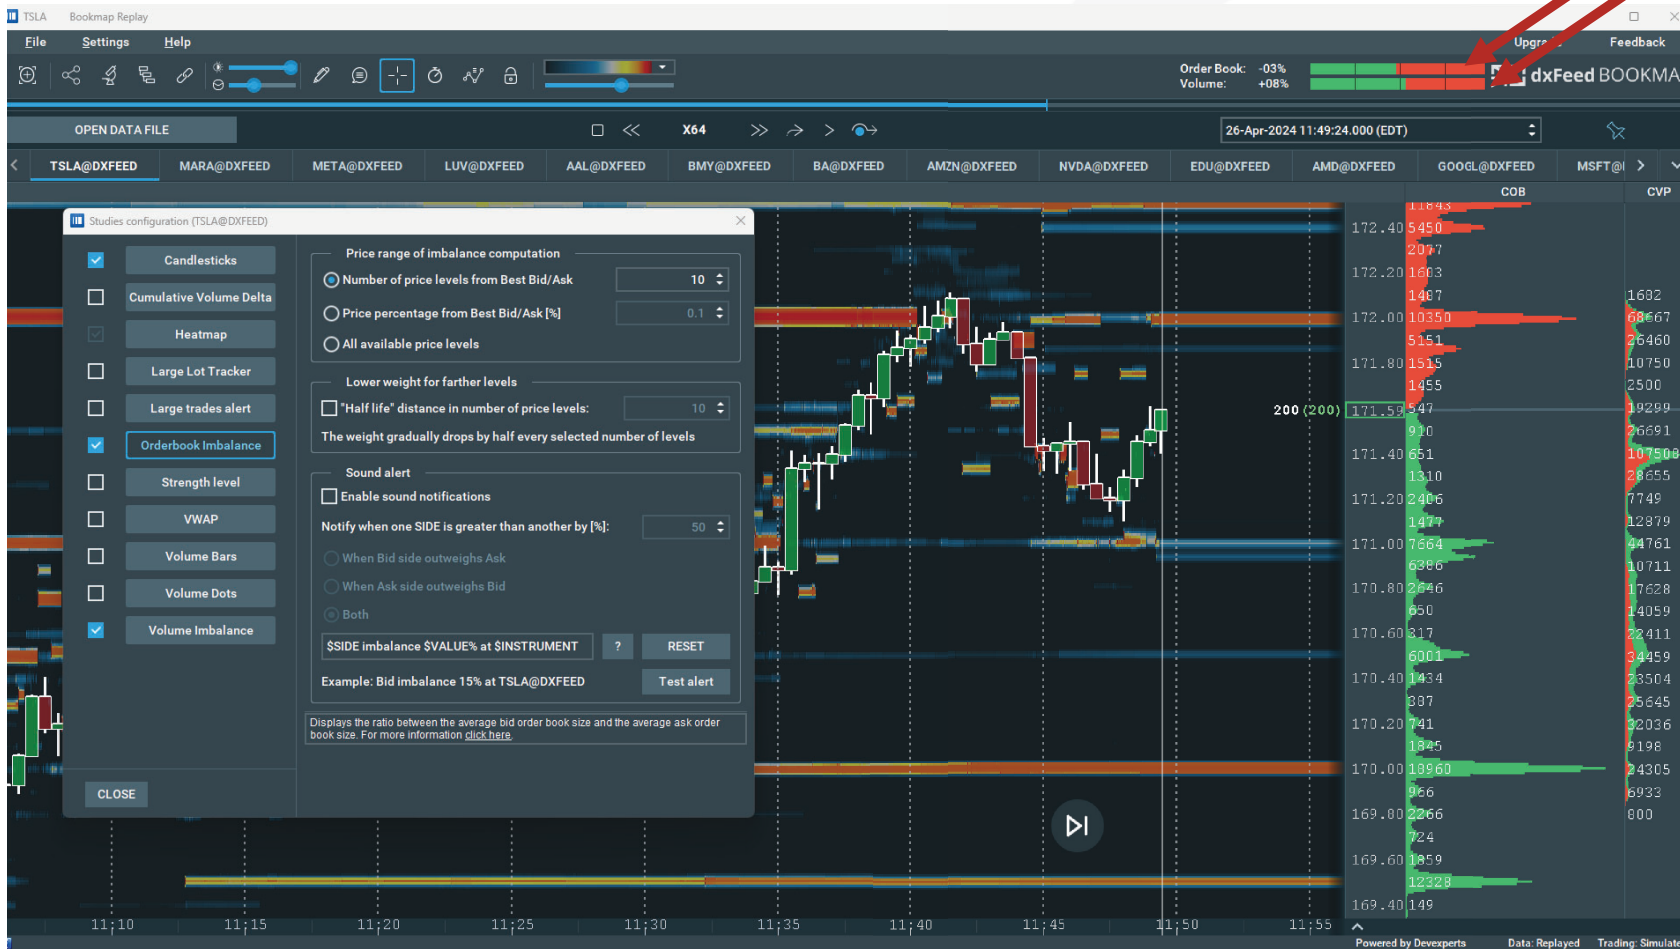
TSLA Bookmap Replay

File Settings Help

Order Book: -03%
Volume: +08%

Upgr Feedback

dxFeed BOOKMA

OPEN DATA FILE

X64

26-Apr-2024 11:49:24.000 (EDT)

TSLA@DXFEED MARA@DXFEED META@DXFEED LUV@DXFEED AAL@DXFEED BMY@DXFEED BA@DXFEED AMZN@DXFEED NVDA@DXFEED EDU@DXFEED AMD@DXFEED GOOGL@DXFEED MSFT@I

COB CVP

Studies configuration (TSLA@DXFEED)

Candlesticks
Cumulative Volume Delta
Heatmap
Large Lot Tracker
Large trades alert
Orderbook Imbalance
Strength level
VWAP
Volume Bars
Volume Dots
Volume Imbalance

CLOSE

Price range of imbalance computation
Number of price levels from Best Bid/Ask 10
Price percentage from Best Bid/Ask [%] 0.1
All available price levels

Lower weight for farther levels
"Half life" distance in number of price levels: 10
The weight gradually drops by half every selected number of levels

Sound alert
Enable sound notifications
Notify when one SIDE is greater than another by [%]: 50
When Bid side outweighs Ask
When Ask side outweighs Bid
Both

$SIDE imbalance $VALUE% at $INSTRUMENT ? RESET
Example: Bid imbalance 15% at TSLA@DXFEED Test alert

Displays the ratio between the average bid order book size and the average ask order book size. For more information click here.

200 (200)

172.40 172.20 172.00 171.80 171.59 171.40 171.20 171.00 170.80 170.60 170.40 170.20 170.00 169.80 169.60 169.40

11843 5450 2077 1603 1487 10350 5151 1515 1455 547 910 651 1310 2406 1477 7664 6386 2646 650 317 6001 1434 387 741 1845 18960 966 2266 724 1859 12328 149

1602 68667 26460 10750 2500 19299 26691 107508 28855 7749 12879 44761 10711 17628 14059 22411 34459 23504 25645 32036 9198 24305 6933 800

11:10 11:15 11:20 11:25 11:30 11:35 11:40 11:45 11:50 11:55

Powered by Devexperts Data: Replayed Trading: Simulate